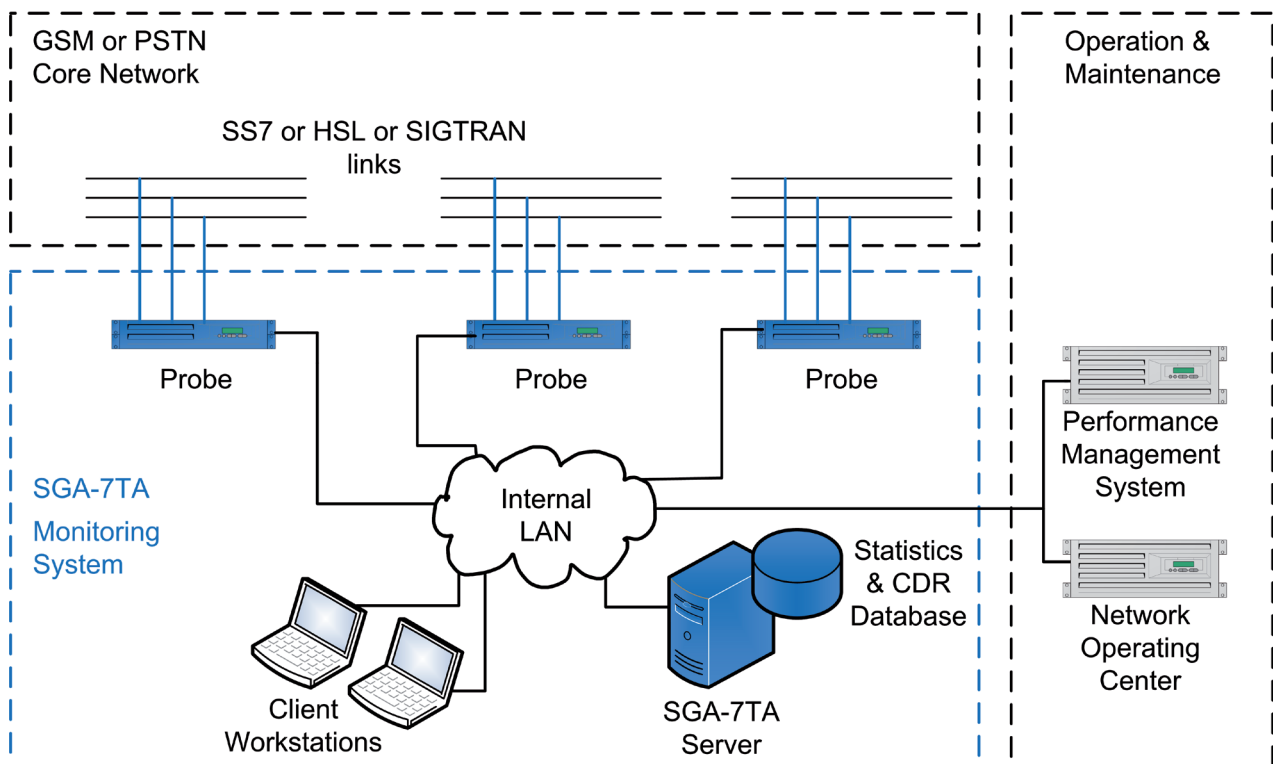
GSM or PSTN Core Network

SS7 or HSL or SIGTRAN links

Operation & Maintenance

Probe

Probe

Probe

SGA-7TA

Monitoring System

Internal LAN

Performance Management System

Statistics & CDR Database

Network Operating Center

Client Workstations

SGA-7TA Server